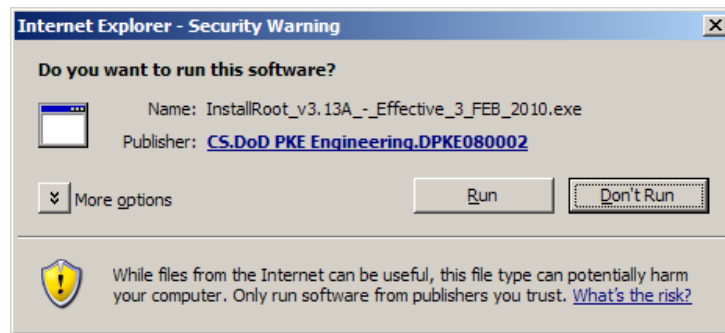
Internet Explorer - Security Warning

Do you want to run this software?

Name: InstallRoot_v3.13A_-_Effective_3_FEB_2010.exe

Publisher: CS.DoD PKE Engineering.DPKE080002

More options

Run

Don't Run

While files from the Internet can be useful, this file type can potentially harm your computer. Only run software from publishers you trust. What's the risk?